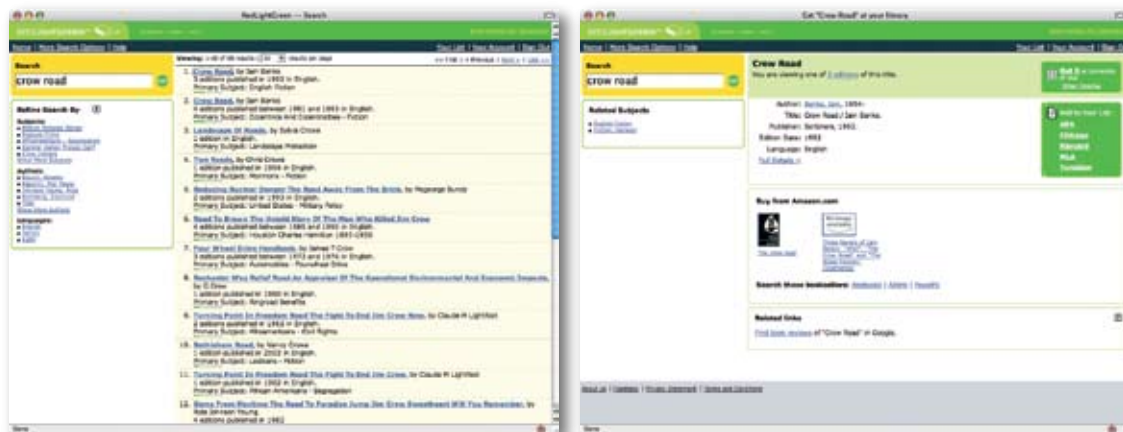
RedLightGreen — Search

Search
crow road

Refine Search By:

1. Crow Road, by Iain Banks
2. Crow Road, by Iain Banks
3. Landscape Of Roads, by Sylvia Crowe
4. Two Roads, by Chris Crowe
5. Reducing Nuclear Danger The Road Away From The Brink, by McGeorge Bundy
6. Road To Bravo The Untold Story Of The Man Who Killed Jim Crow
7. Four Wheel Drive Handbook, by James T Crow
8. Rochester Why Relief Road An Appraisal Of The Exceptional Environmental And Economic Impacts, by D Crow
9. Turning Point In Freedom Road The Fight To End Jim Crow Now, by Claude M Lightfoot
10. Bethlehem Road, by Nancy Crowe
11. Turning Point In Freedom Road The Fight To End Jim Crow, by Claude M Lightfoot
12. Going From Ebullient The Road To Paradise Jump Jim Crow Sweetheart Will You Remember, by Rob Johnson Young

Get "Crow Road" at your library

Search
crow road

Related Subjects

Crow Road
You are viewing one of 3 editions of this title.

Author: Banks, Iain, 1954-
Title: Crow Road / Iain Banks.
Publisher: Scribners, 1992.
Edition Date: 1992
Language: English
Full Details »

Buy from Amazon.com

Search these booksellers: Amazon | Alibris | Powells

Related Links
Find book reviews of "Crow Road" in Google.

About Us | Feedback | Privacy Statement | Terms and Conditions

Done